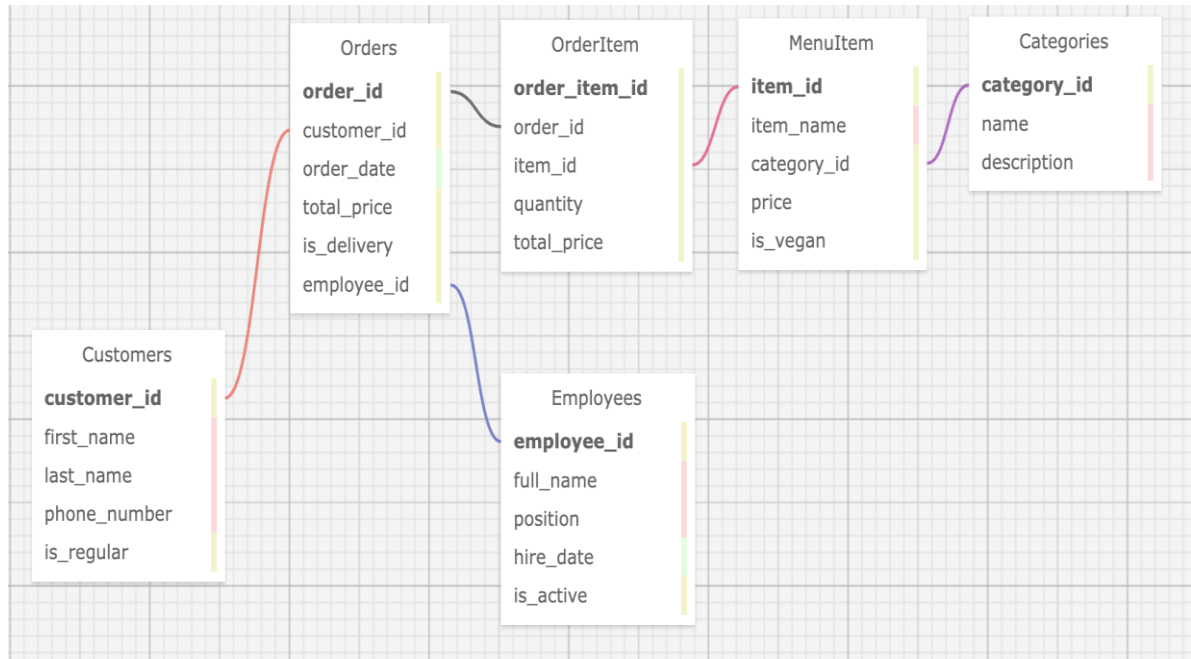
Orders
**order_id**
customer_id
order_date
total_price
is_delivery
employee_id

OrderItem
**order_item_id**
order_id
item_id
quantity
total_price

MenuItem
**item_id**
item_name
category_id
price
is_vegan

Categories
**category_id**
name
description

Customers
**customer_id**
first_name
last_name
phone_number
is_regular

Employees
**employee_id**
full_name
position
hire_date
is_active